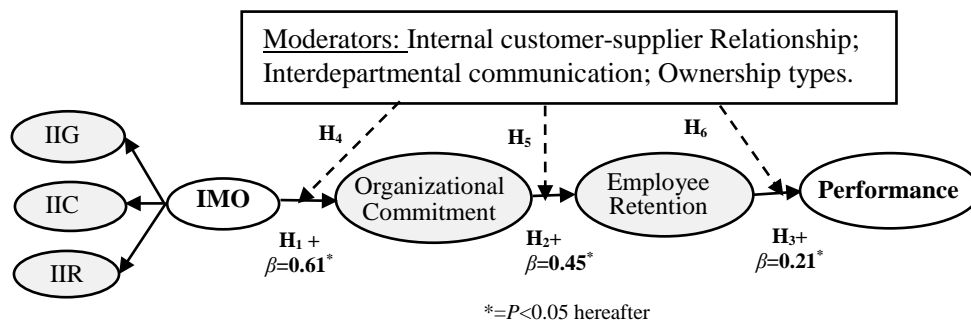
Moderators: Internal customer-supplier Relationship; Interdepartmental communication; Ownership types.

IIG

IIC

IIR

IMO

H$_4$

Organizational Commitment

H$_5$

Employee Retention

H$_6$

Performance

H$_1$ + $\beta$=0.61$^*$

H$_2$+ $\beta$=0.45$^*$

H$_3$+ $\beta$=0.21$^*$

*=$P$<0.05 hereafter